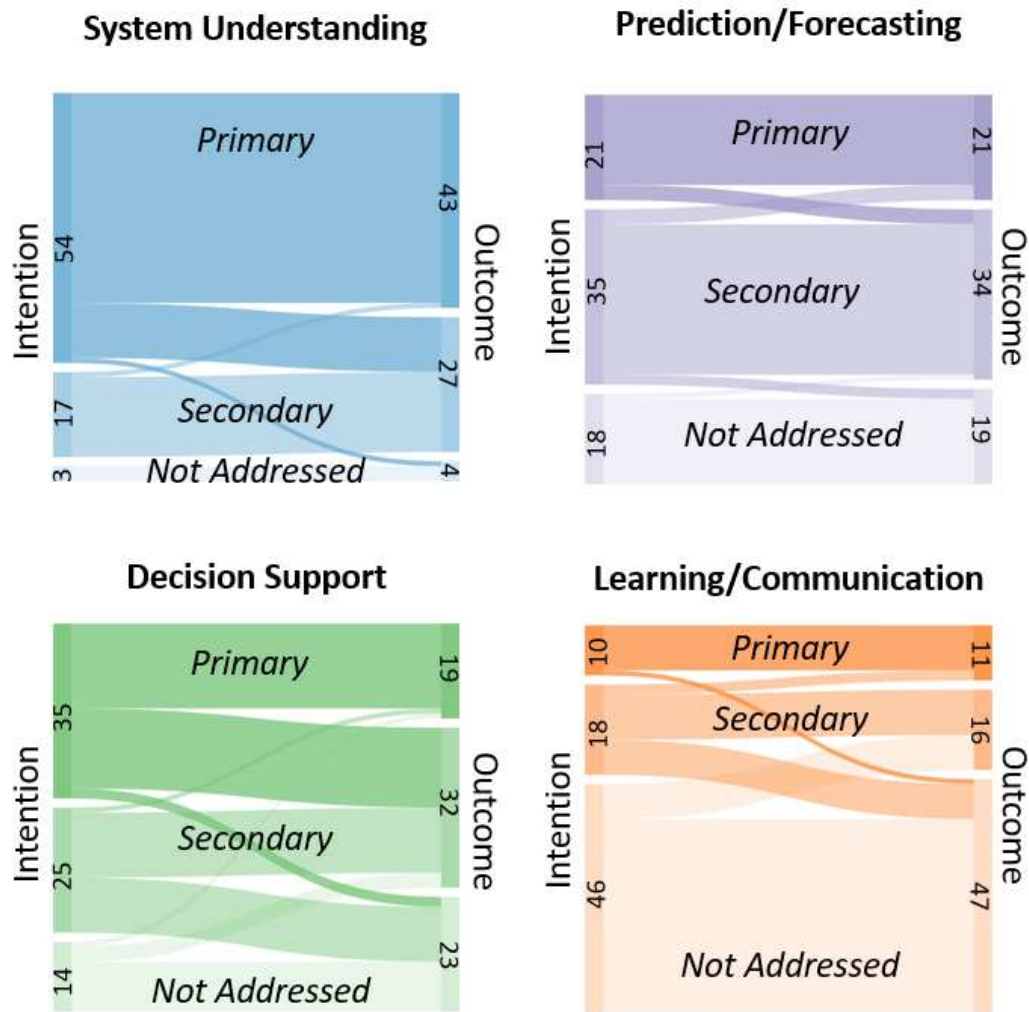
System Understanding

Intention

54

17

3

Primary

Secondary

Not Addressed

43

27

4

Outcome

Prediction/Forecasting

Intention

21

35

18

Primary

Secondary

Not Addressed

21

34

19

Outcome

Decision Support

Intention

35

25

14

Primary

Secondary

Not Addressed

19

32

23

Outcome

Learning/Communication

Intention

10

18

46

Primary

Secondary

Not Addressed

11

16

47

Outcome